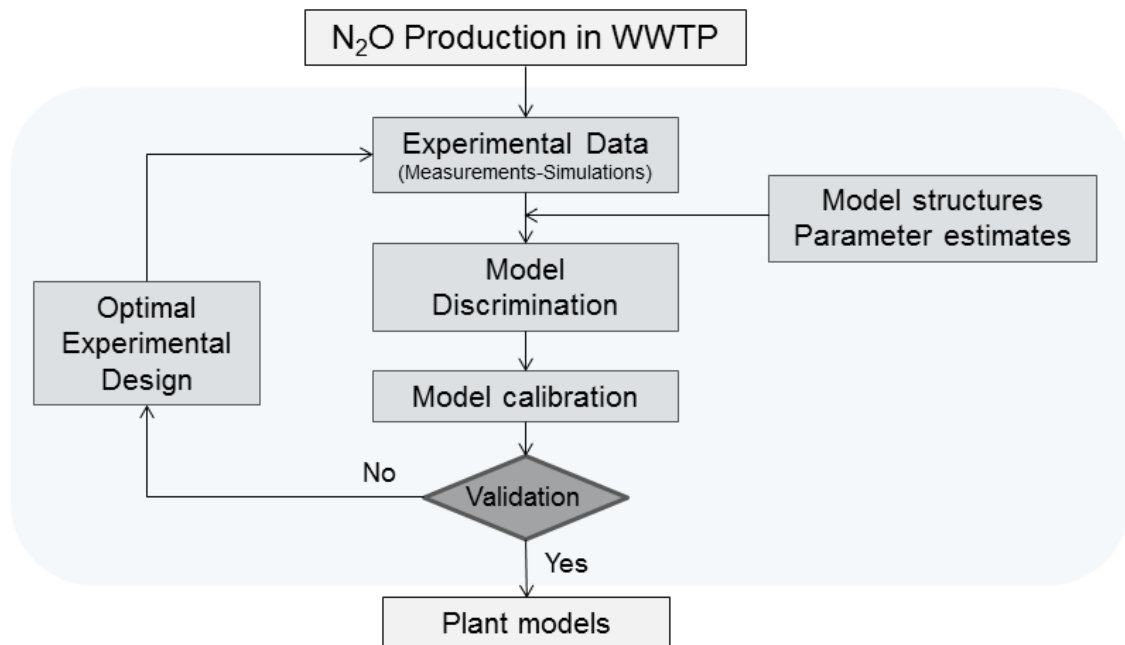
$N_2O$ Production in WWTP

Experimental Data
(Measurements-Simulations)

Model structures
Parameter estimates

Model
Discrimination

Optimal
Experimental
Design

Model calibration

No

Validation

Yes

Plant models